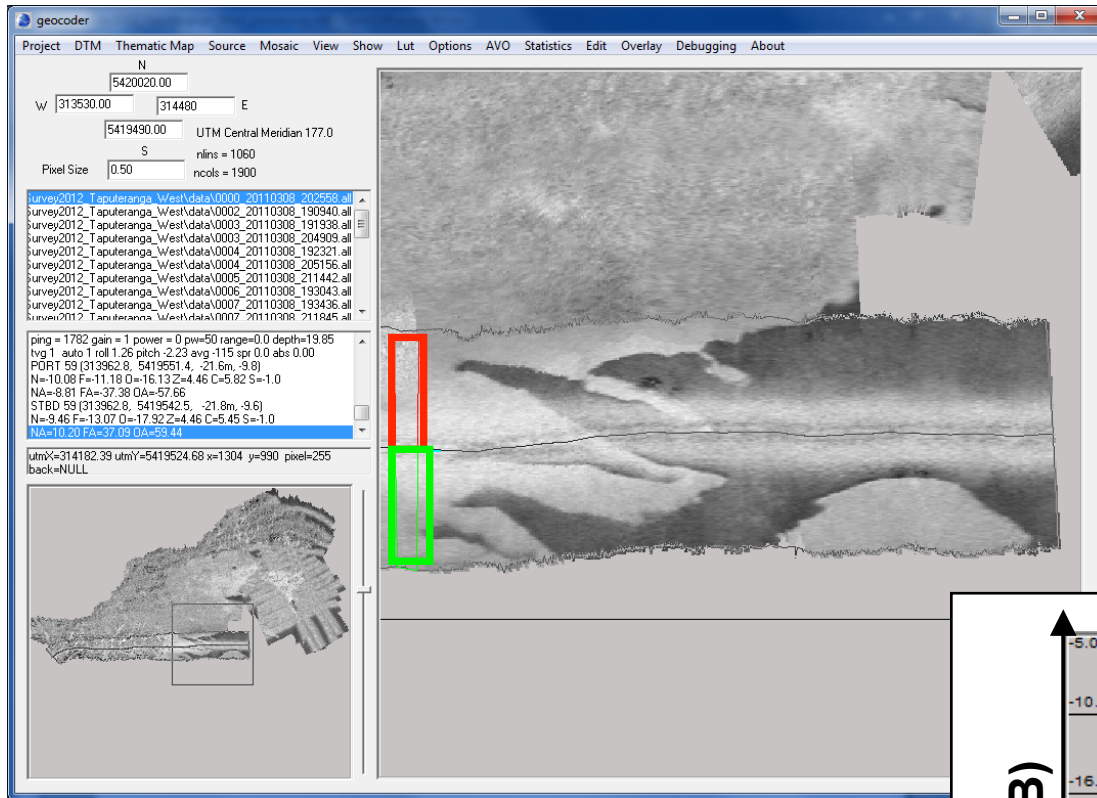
geocoder

Project DTM Thematic Map Source Mosaic View Show Lut Options AVO Statistics Edit Overlay Debugging About

N
5420020.00
W 313530.00 314480 E
5419490.00 UTM Central Meridian 177.0
S nlins = 1060
Pixel Size 0.50 ncols = 1900

urvey2012_Taputeranga_West\data\0000_20110308_202558.all
urvey2012_Taputeranga_West\data\0002_20110308_190940.all
urvey2012_Taputeranga_West\data\0003_20110308_191938.all
urvey2012_Taputeranga_West\data\0003_20110308_204909.all
urvey2012_Taputeranga_West\data\0004_20110308_192321.all
urvey2012_Taputeranga_West\data\0004_20110308_205156.all
urvey2012_Taputeranga_West\data\0005_20110308_211442.all
urvey2012_Taputeranga_West\data\0006_20110308_193043.all
urvey2012_Taputeranga_West\data\0007_20110308_193436.all
urvey2012_Taputeranga_West\data\0007_20110308_211845.all

ping = 1782 gain = 1 power = 0 pw=50 range=0.0 depth=19.85
tvg 1 auto 1 roll 1.26 pitch -2.23 avg -115 spr 0.0 abs 0.00
PORT 59 (313962.8, 5419551.4, -21.6m, -9.8)
N=-10.08 F=-11.18 O=-16.13 Z=4.46 C=5.82 S=-1.0
NA=-8.81 FA=-37.38 OA=-57.66
STBD 59 (313962.8, 5419542.5, -21.8m, -9.6)
N=-9.46 F=-13.07 O=-17.92 Z=4.46 C=5.45 S=-1.0
NA=10.20 FA=37.09 OA=59.44

utmX=314182.39 utmY=5419524.68 x=1304 y=990 pixel=255
back=NULL

-5.0
-10.
m)
-16.